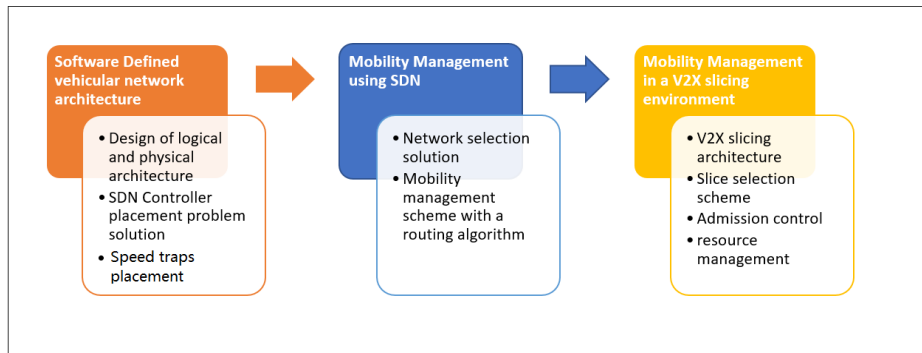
Software Defined vehicular network architecture

- Design of logical and physical architecture
- SDN Controller placement problem solution
- Speed traps placement

Mobility Management using SDN

- Network selection solution
- Mobility management scheme with a routing algorithm

Mobility Management in a V2X slicing environment

- V2X slicing architecture
- Slice selection scheme
- Admission control
- resource management